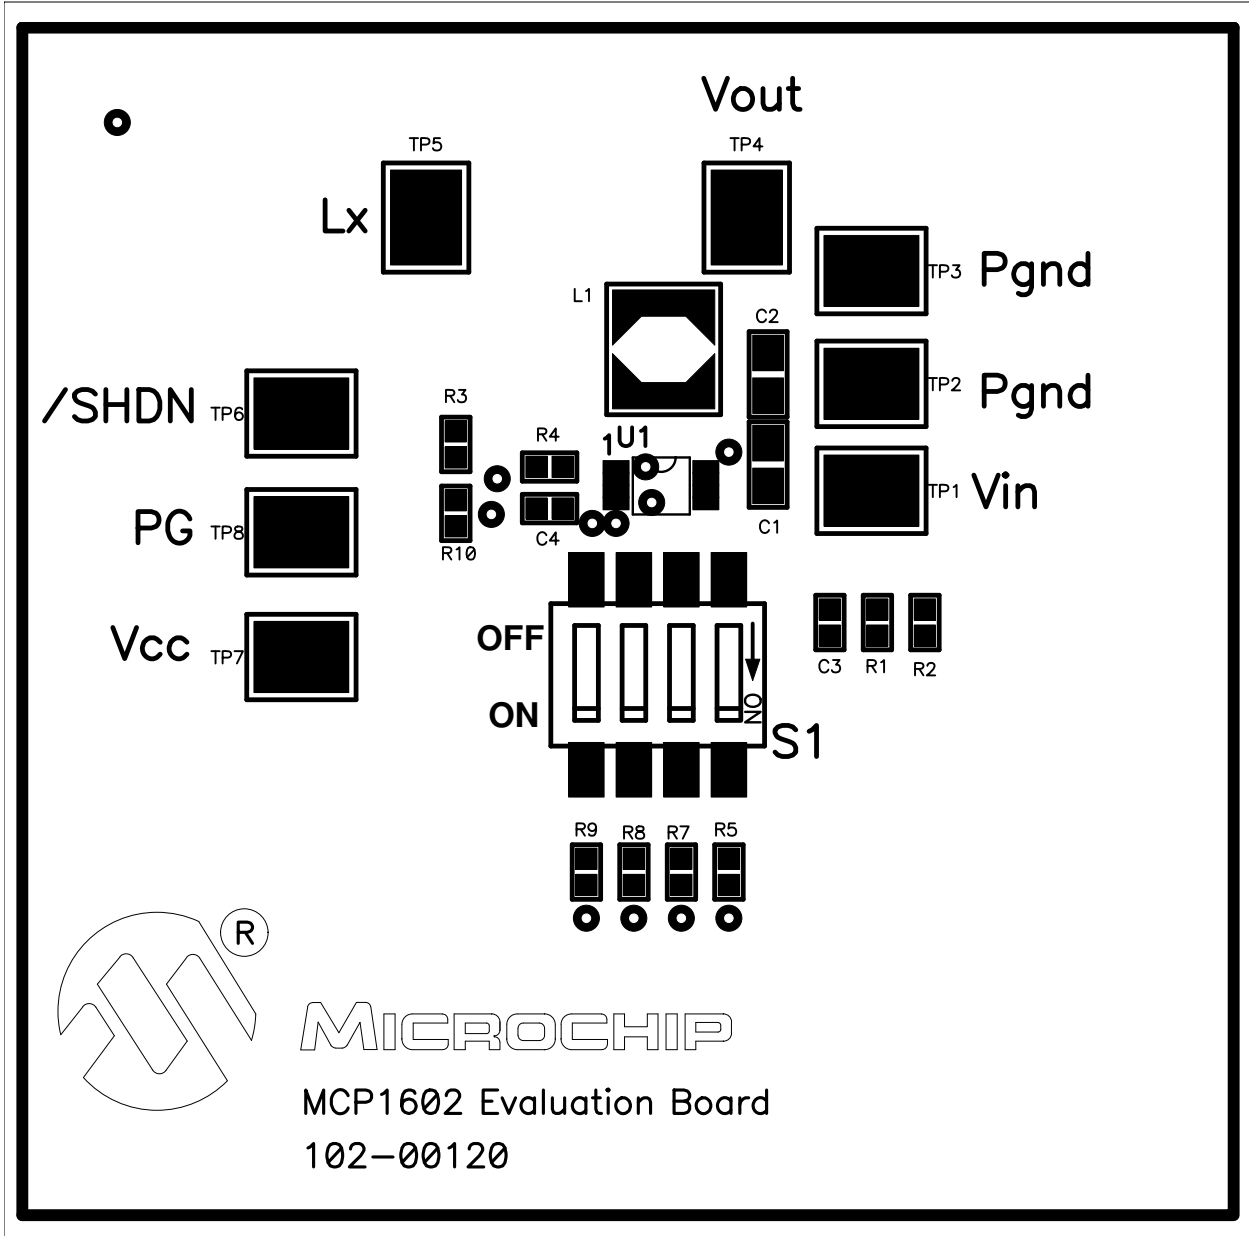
Vout

TP5

TP4

Lx

TP3 Pgnd

L1

C2

TP2 Pgnd

/SHDN TP6

R3

R4

1U1

TP1 Vin

PG TP8

R10

C4

C1

OFF

ON

Vcc TP7

ON

C3 R1 R2

S1

R9 R8 R7 R5

R

MICROCHIP

MCP1602 Evaluation Board

102-00120